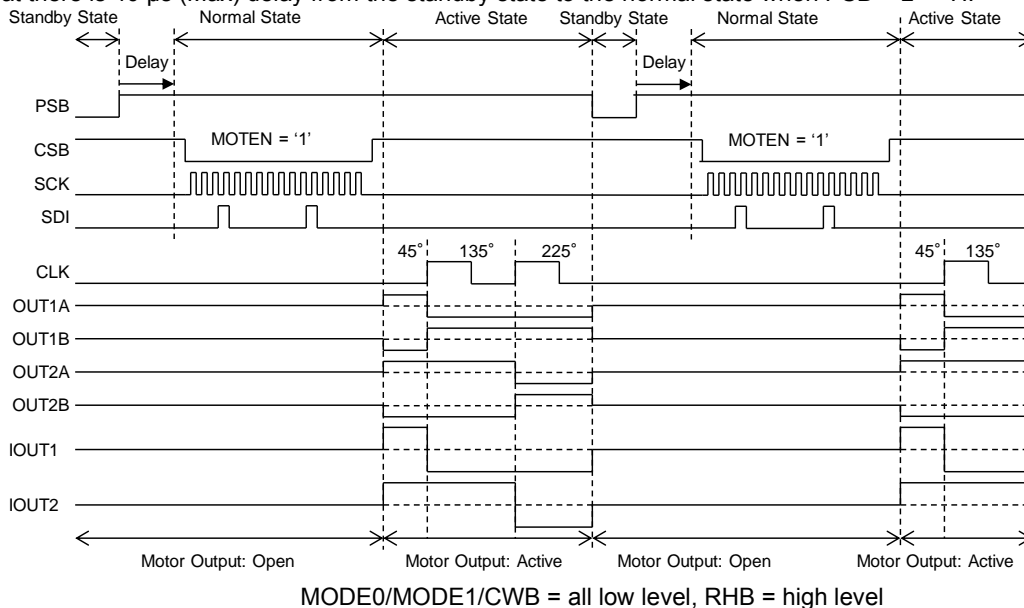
Standby State Normal State Active State Standby State Normal State Active State

Delay

Delay

PSB

CSB

MOTEN = '1'

MOTEN = '1'

SCK

SDI

45° 135° 225°

45° 135°

CLK

OUT1A

OUT1B

OUT2A

OUT2B

IOUT1

IOUT2

Motor Output: Open Motor Output: Active Motor Output: Open Motor Output: Active

MODE0/MODE1/CWB = all low level, RHB = high level